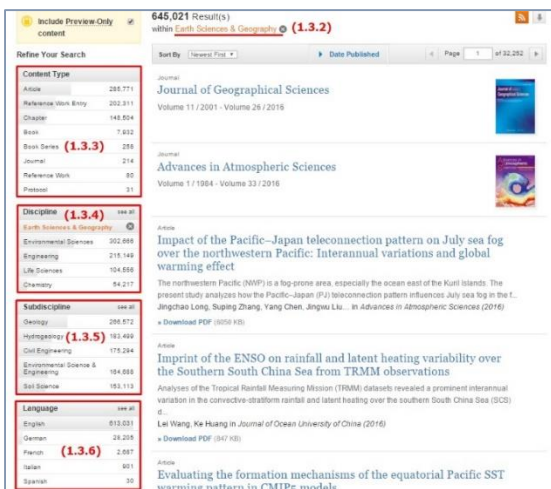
Include Preview-Only content

645,021 Result(s) within Earth Sciences & Geography (1.3.2)

Refine Your Search

Sort By Newest First Date Published Page 1 of 32,252

Content Type
Article 285,771
Reference Work Entry 202,311
Chapter 148,504
Book 7,932
Book Series 258 (1.3.3)
Journal 214
Reference Work 80
Protocol 31

Discipline (1.3.4) see all
Earth Sciences & Geography
Environmental Sciences 302,666
Engineering 215,149
Life Sciences 104,556
Chemistry 64,217

Subdiscipline see all
Geology 266,572
Hydrogeology (1.3.5) 183,499
Civil Engineering 175,294
Environmental Science & Engineering 164,668
Soil Science 153,113

Language see all
English 613,031
German 29,205
French (1.3.6) 2,687
Italian 901
Spanish 30

Journal
Journal of Geographical Sciences
Volume 11 / 2001 - Volume 26 / 2016

Journal
Advances in Atmospheric Sciences
Volume 1 / 1984 - Volume 33 / 2016

Article
Impact of the Pacific–Japan teleconnection pattern on July sea fog over the northwestern Pacific: Interannual variations and global warming effect
The northwestern Pacific (NWP) is a fog-prone area, especially the ocean east of the Kuril Islands. The present study analyzes how the Pacific–Japan (PJ) teleconnection pattern influences July sea fog in the f...
Jingchao Long, Suping Zhang, Yang Chen, Jingwu Liu... in Advances in Atmospheric Sciences (2016)
» Download PDF (6059 KB)

Article
Imprint of the ENSO on rainfall and latent heating variability over the Southern South China Sea from TRMM observations
Analyses of the Tropical Rainfall Measuring Mission (TRMM) datasets revealed a prominent interannual variation in the convective-stratiform rainfall and latent heating over the southern South China Sea (SCS) ...
Lei Wang, Ke Huang in Journal of Ocean University of China (2016)
» Download PDF (847 KB)

Article
Evaluating the formation mechanisms of the equatorial Pacific SST warming pattern in CMIP5 models